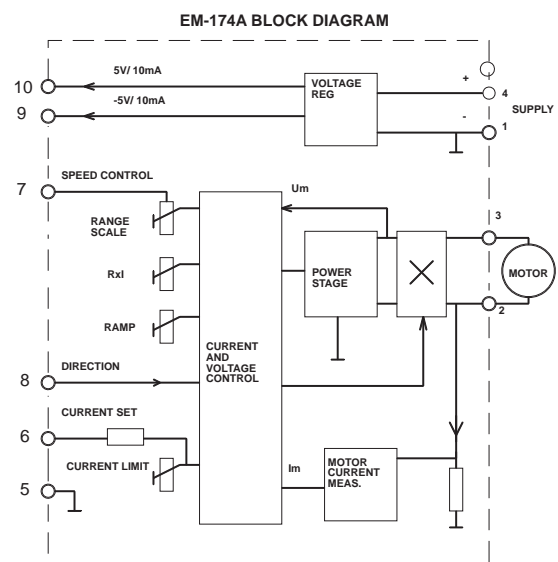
EM-174A BLOCK DIAGRAM

10
5V/ 10mA
9
-5V/ 10mA
VOLTAGE REG
+
4
SUPPLY
-
1

7
SPEED CONTROL
RANGE SCALE
RxI
RAMP
Um
3
POWER STAGE
MOTOR
2
CURRENT AND VOLTAGE CONTROL
8
DIRECTION
CURRENT SET
6
CURRENT LIMIT
Im
MOTOR CURRENT MEAS.
5